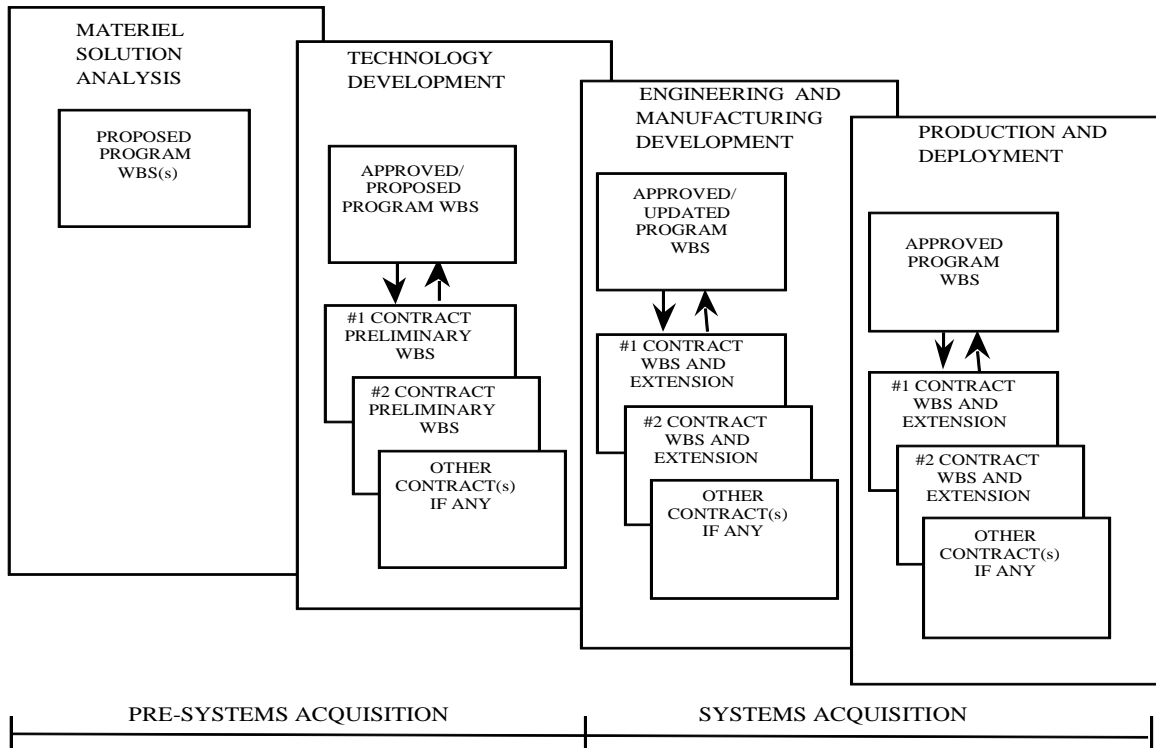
MATERIEL SOLUTION ANALYSIS

PROPOSED PROGRAM WBS(s)

TECHNOLOGY DEVELOPMENT

APPROVED/ PROPOSED PROGRAM WBS

#1 CONTRACT PRELIMINARY WBS

#2 CONTRACT PRELIMINARY WBS

OTHER CONTRACT(s) IF ANY

ENGINEERING AND MANUFACTURING DEVELOPMENT

APPROVED/ UPDATED PROGRAM WBS

#1 CONTRACT WBS AND EXTENSION

#2 CONTRACT WBS AND EXTENSION

OTHER CONTRACT(s) IF ANY

PRODUCTION AND DEPLOYMENT

APPROVED PROGRAM WBS

#1 CONTRACT WBS AND EXTENSION

#2 CONTRACT WBS AND EXTENSION

OTHER CONTRACT(s) IF ANY

PRE-SYSTEMS ACQUISITION

SYSTEMS ACQUISITION